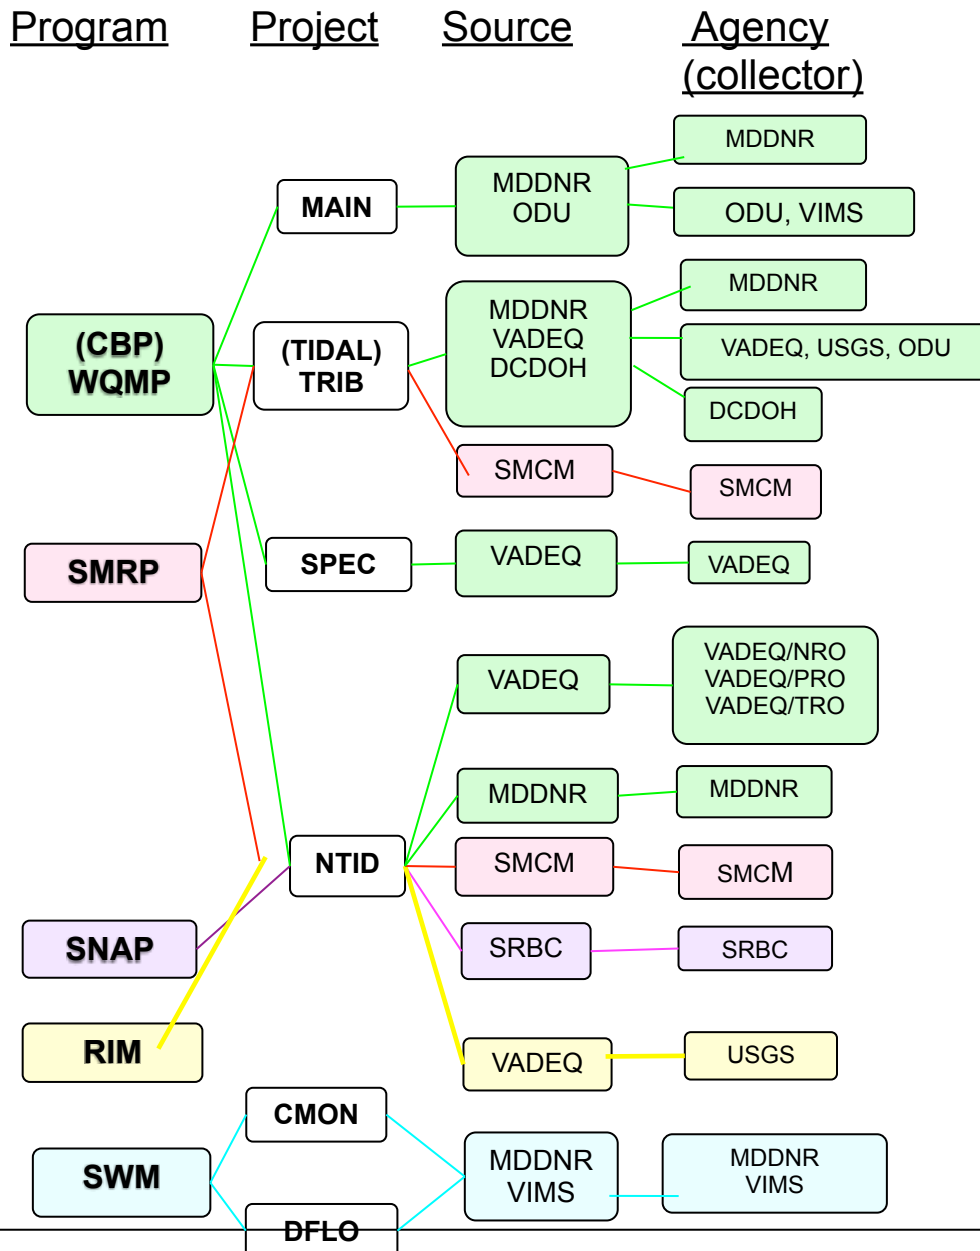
Program Project Source Agency (collector)

MDDNR
MAIN
MDDNR ODU
ODU, VIMS
MDDNR
(CBP) WQMP
(TIDAL) TRIB
MDDNR VADEQ DCDOH
VADEQ, USGS, ODU
DCDOH
SMCM
SMCM
SMRP
SPEC
VADEQ
VADEQ
VADEQ
VADEQ/NRO VADEQ/PRO VADEQ/TRO
MDDNR
MDDNR
NTID
SMCM
SMCM
SNAP
SRBC
SRBC
RIM
VADEQ
USGS
CMON
SWM
MDDNR VIMS
MDDNR VIMS
DFLO